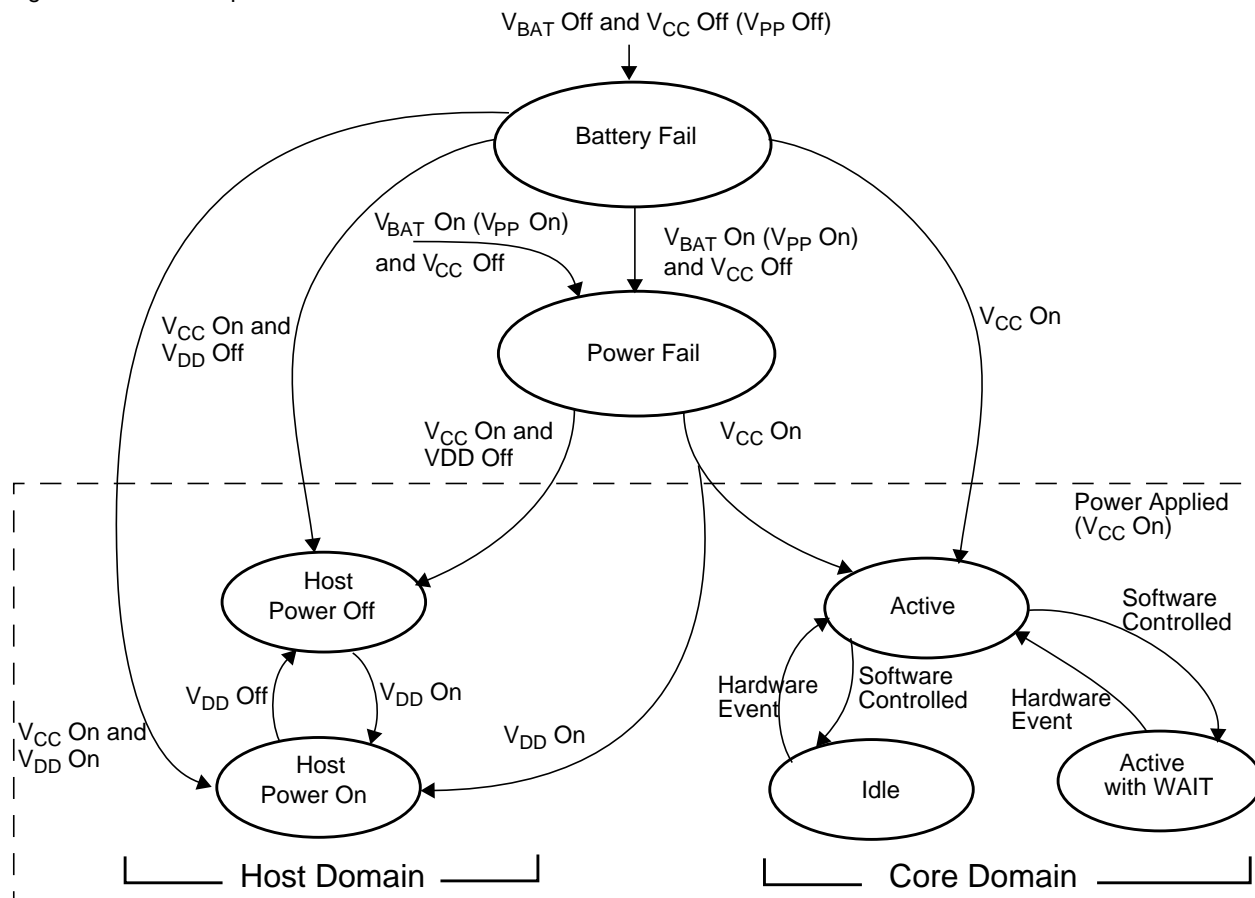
$V_{BAT}$ Off and $V_{CC}$ Off ($V_{PP}$ Off)

Battery Fail

$V_{BAT}$ On ($V_{PP}$ On) and $V_{CC}$ Off

$V_{BAT}$ On ($V_{PP}$ On) and $V_{CC}$ Off

$V_{CC}$ On and $V_{DD}$ Off

$V_{CC}$ On

Power Fail

$V_{CC}$ On and VDD Off

$V_{CC}$ On

Power Applied ($V_{CC}$ On)

Host Power Off

Active

Software Controlled

Hardware Event

Software Controlled

Hardware Event

$V_{DD}$ Off

$V_{DD}$ On

$V_{CC}$ On and $V_{DD}$ On

$V_{DD}$ On

Host Power On

Idle

Active with WAIT

Host Domain

Core Domain